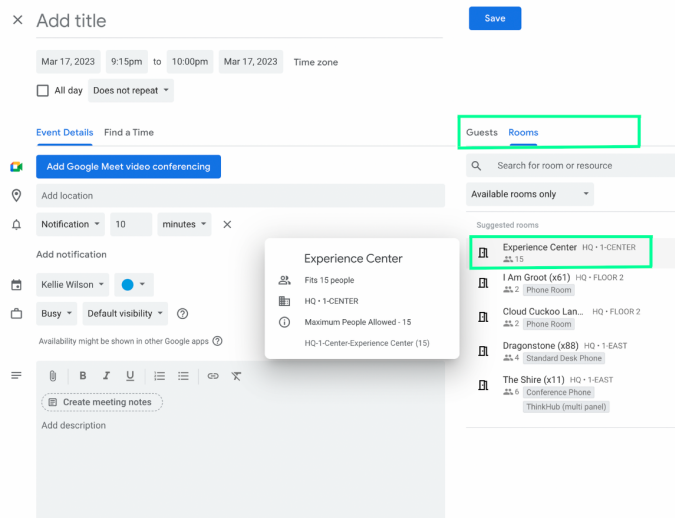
Add title

Save

Mar 17, 2023 9:15pm to 10:00pm Mar 17, 2023 Time zone

All day Does not repeat

Event Details Find a Time

Add Google Meet video conferencing

Add location

Notification 10 minutes

Add notification

Kellie Wilson

Busy Default visibility

Availability might be shown in other Google apps

Create meeting notes

Add description

Experience Center

Fits 15 people

HQ • 1-CENTER

Maximum People Allowed - 15

HQ-1-Center-Experience Center (15)

Guests Rooms

Search for room or resource

Available rooms only

Suggested rooms

Experience Center HQ • 1-CENTER
15

I Am Groot (x61) HQ • FLOOR 2
2 Phone Room

Cloud Cuckoo Lan... HQ • FLOOR 2
2 Phone Room

Dragonstone (x88) HQ • 1-EAST
4 Standard Desk Phone

The Shire (x11) HQ • 1-EAST
6 Conference Phone
ThinkHub (multi panel)